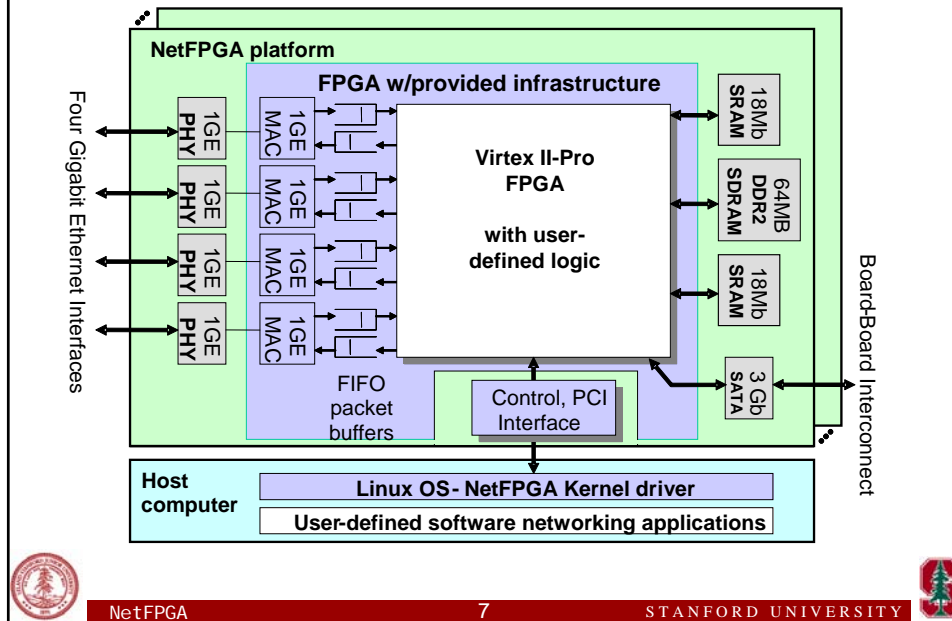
NetFPGA platform

FPGA w/provided infrastructure

Four Gigabit Ethernet Interfaces

1GE PHY

1GE MAC

1GE PHY

1GE MAC

1GE PHY

1GE MAC

1GE PHY

1GE MAC

Virtex II-Pro FPGA

with user-defined logic

18Mb SRAM

64MB DDR2 SDRAM

18Mb SRAM

3 Gb SATA

Board-Board Interconnect

FIFO packet buffers

Control, PCI Interface

Host computer

Linux OS- NetFPGA Kernel driver

User-defined software networking applications

NetFPGA

7

STANFORD UNIVERSITY